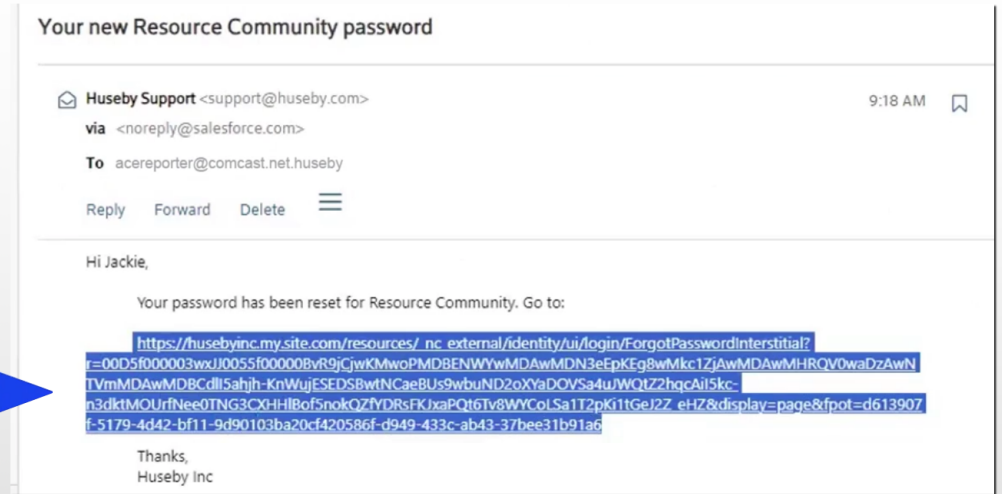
Your new Resource Community password

Huseby Support <support@huseby.com>
via <noreply@salesforce.com>
To acereporter@comcast.net.huseby

9:18 AM

Reply Forward Delete

Hi Jackie,

Your password has been reset for Resource Community. Go to:

https://husebyinc.my.site.com/resources/_nc_external/identity/ui/login/ForgotPasswordInterstitial?r=00D5f000003wxJJ0055f00000BvR9jCjwKMwoPMDBENWYwMDAwMDN3eEpKEg8wMkc1ZjAwMDAwMHRQV0waDzAwNTVmMDAwMDBCdlI5ahjh-KnWujESEDSBwtNCaeBUs9wbuND2oXYaDOVSa4uJWQtZ2hqcAiI5kc-n3dktMOUrfNee0TNG3CXHHlBof5nokQZfYDRsFKJxaPQt6Tv8WYCoLSa1T2pKi1tGeJ2Z_eHZ&display=page&fpot=d613907f-5179-4d42-bf11-9d90103ba20cf420586f-d949-433c-ab43-37bee31b91a6

Thanks,
Huseby Inc